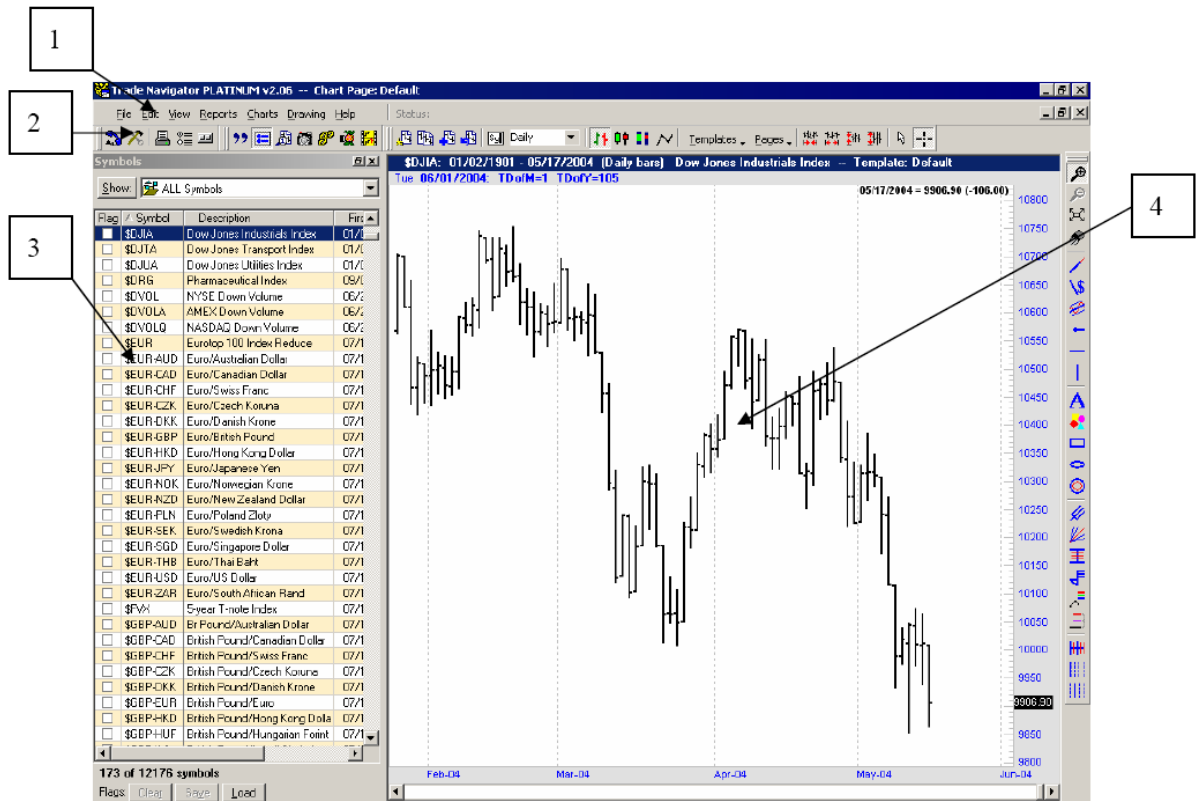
1

2

3

4

Trade Navigator PLATINUM v2.06 -- Chart Page: Default

File Edit View Reports Charts Drawing Help

Status:

Daily

Templates Pages

Symbols

Show: ALL Symbols

| Flag | Symbol | Description | Firs |
|---|---|---|---|
| | $DJIA | Dow Jones Industrials Index | 01/ |
| | $DJTA | Dow Jones Transport Index | 01/ |
| | $DJUA | Dow Jones Utilities Index | 01/ |
| | $DRG | Pharmaceutical Index | 09/ |
| | $DVOL | NYSE Down Volume | 06/ |
| | $DVOLA | AMEX Down Volume | 06/ |
| | $DVOLQ | NASDAQ Down Volume | 06/ |
| | $EUR | Eurotop 100 Index Reduce | 07/ |
| | $EUR-AUD | Euro/Australian Dollar | 07/ |
| | $EUR-CAD | Euro/Canadian Dollar | 07/ |
| | $EUR-CHF | Euro/Swiss Franc | 07/ |
| | $EUR-CZK | Euro/Czech Koruna | 07/ |
| | $EUR-DKK | Euro/Danish Krone | 07/ |
| | $EUR-GBP | Euro/British Pound | 07/ |
| | $EUR-HKD | Euro/Hong Kong Dollar | 07/ |
| | $EUR-JPY | Euro/Japanese Yen | 07/ |
| | $EUR-NOK | Euro/Norwegian Krone | 07/ |
| | $EUR-NZD | Euro/New Zealand Dollar | 07/ |
| | $EUR-PLN | Euro/Poland Zloty | 07/ |
| | $EUR-SEK | Euro/Swedish Krona | 07/ |
| | $EUR-SGD | Euro/Singapore Dollar | 07/ |
| | $EUR-THB | Euro/Thai Baht | 07/ |
| | $EUR-USD | Euro/US Dollar | 07/ |
| | $EUR-ZAR | Euro/South African Rand | 07/ |
| | $FVX | 5-year T-note Index | 07/ |
| | $GBP-AUD | Br Pound/Australian Dollar | 07/ |
| | $GBP-CAD | British Pound/Canadian Dollar | 07/ |
| | $GBP-CHF | British Pound/Swiss Franc | 07/ |
| | $GBP-CZK | British Pound/Czech Koruna | 07/ |
| | $GBP-DKK | British Pound/Danish Krone | 07/ |
| | $GBP-EUR | British Pound/Euro | 07/ |
| | $GBP-HKD | British Pound/Hong Kong Dolla | 07/ |
| | $GBP-HUF | British Pound/Hungarian Forint | 07/ |

173 of 12176 symbols

Flags: Clear Save Load

$DJIA: 01/02/1901 - 05/17/2004 (Daily bars) Dow Jones Industrials Index -- Template: Default

Tue 06/01/2004: TDofM=1 TDofY=105

05/17/2004 = 9906.90 (-106.00)

10800 10750 10700 10650 10600 10550 10500 10450 10400 10350 10300 10250 10200 10150 10100 10050 10000 9950 9906.90 9850 9800

Feb-04 Mar-04 Apr-04 May-04 Jun-04